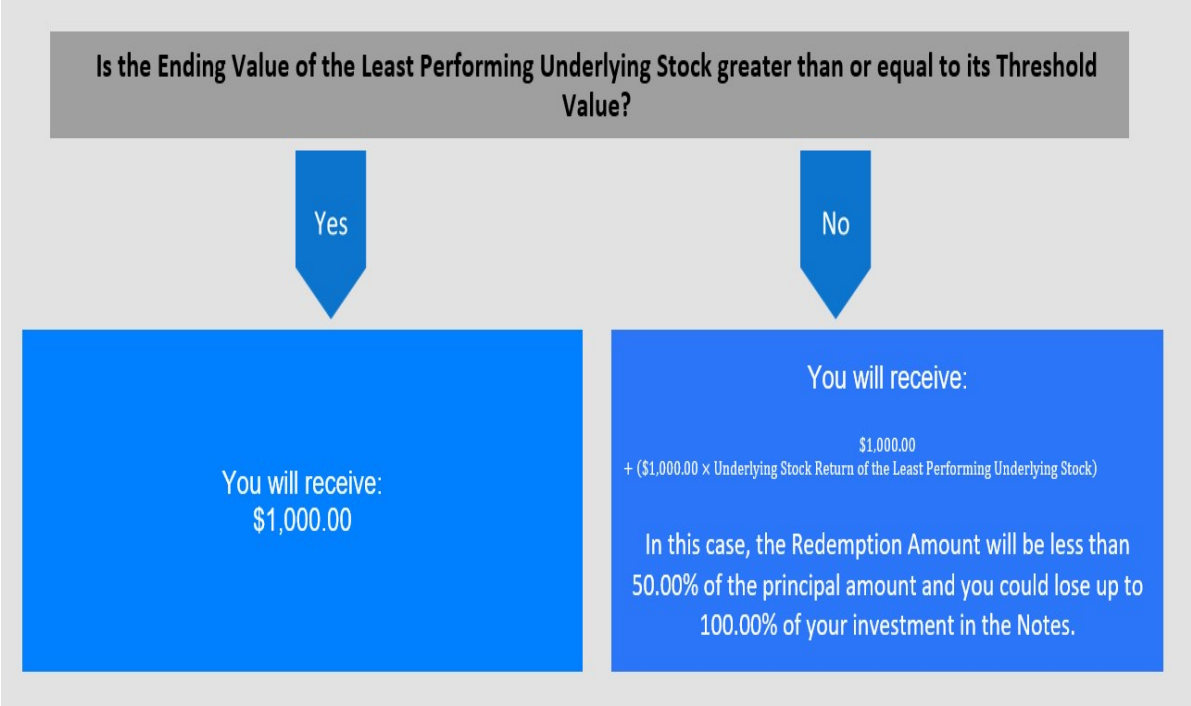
Is the Ending Value of the Least Performing Underlying Stock greater than or equal to its Threshold Value?

Yes

No

You will receive:
$1,000.00

You will receive:

$1,000.00
+ (\$1,000.00 × Underlying Stock Return of the Least Performing Underlying Stock)

In this case, the Redemption Amount will be less than 50.00% of the principal amount and you could lose up to 100.00% of your investment in the Notes.